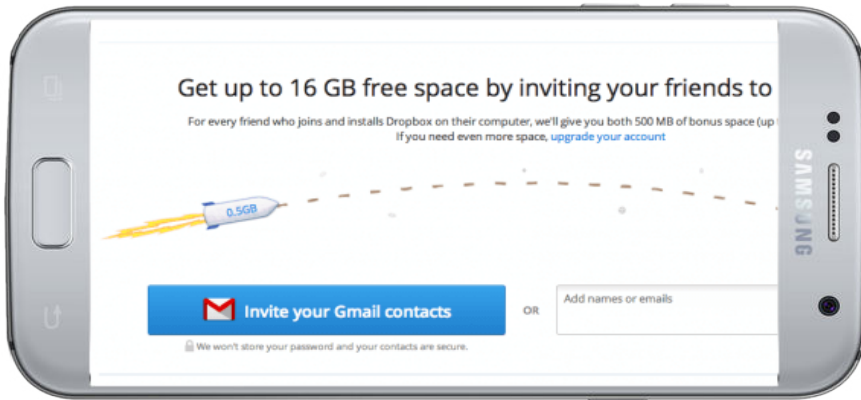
Get up to 16 GB free space by inviting your friends to

For every friend who joins and installs Dropbox on their computer, we'll give you both 500 MB of bonus space (up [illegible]
If you need even more space, upgrade your account

0.5GB

Invite your Gmail contacts

OR

Add names or emails

We won't store your password and your contacts are secure.

SAMSUNG